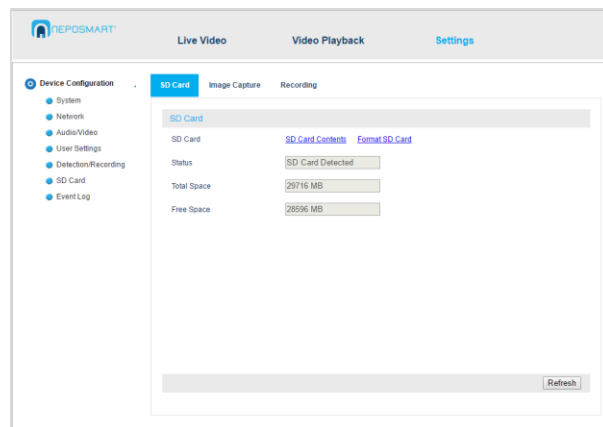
NEOSMART

Live Video

Video Playback

Settings

Device Configuration

System

Network

Audio/Video

User Settings

Detection/Recording

SD Card

Event Log

SD Card

Image Capture

Recording

SD Card

| | |
|---|---|
| SD Card | SD Card Contents Format SD Card |
| Status | SD Card Detected |
| Total Space | 29716 MB |
| Free Space | 28596 MB |

Refresh